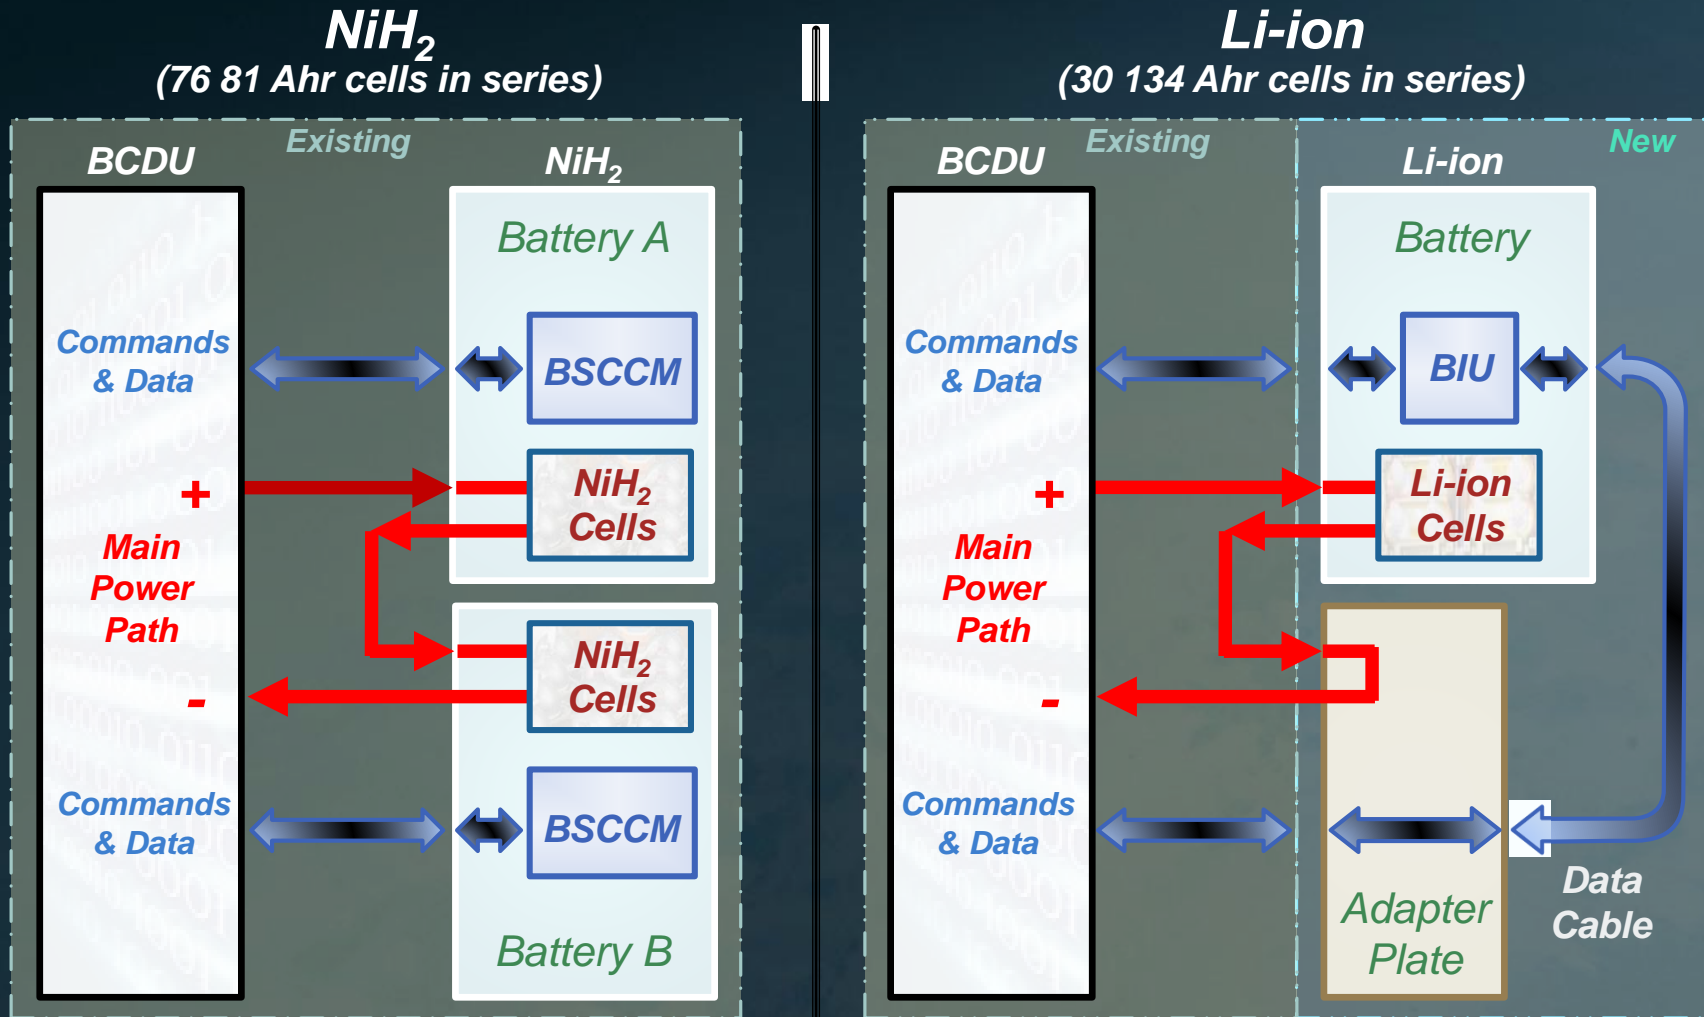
$NiH_2$
(76 81 Ahr cells in series)

BCDU

Existing

$NiH_2$

Battery A

Commands & Data

BSCCM

+

$NiH_2$ Cells

Main Power Path

$NiH_2$ Cells

-

Commands & Data

BSCCM

Battery B

Li-ion
(30 134 Ahr cells in series)

BCDU

Existing

Li-ion

New

Battery

Commands & Data

BIU

+

Li-ion Cells

Main Power Path

-

Commands & Data

Adapter Plate

Data Cable